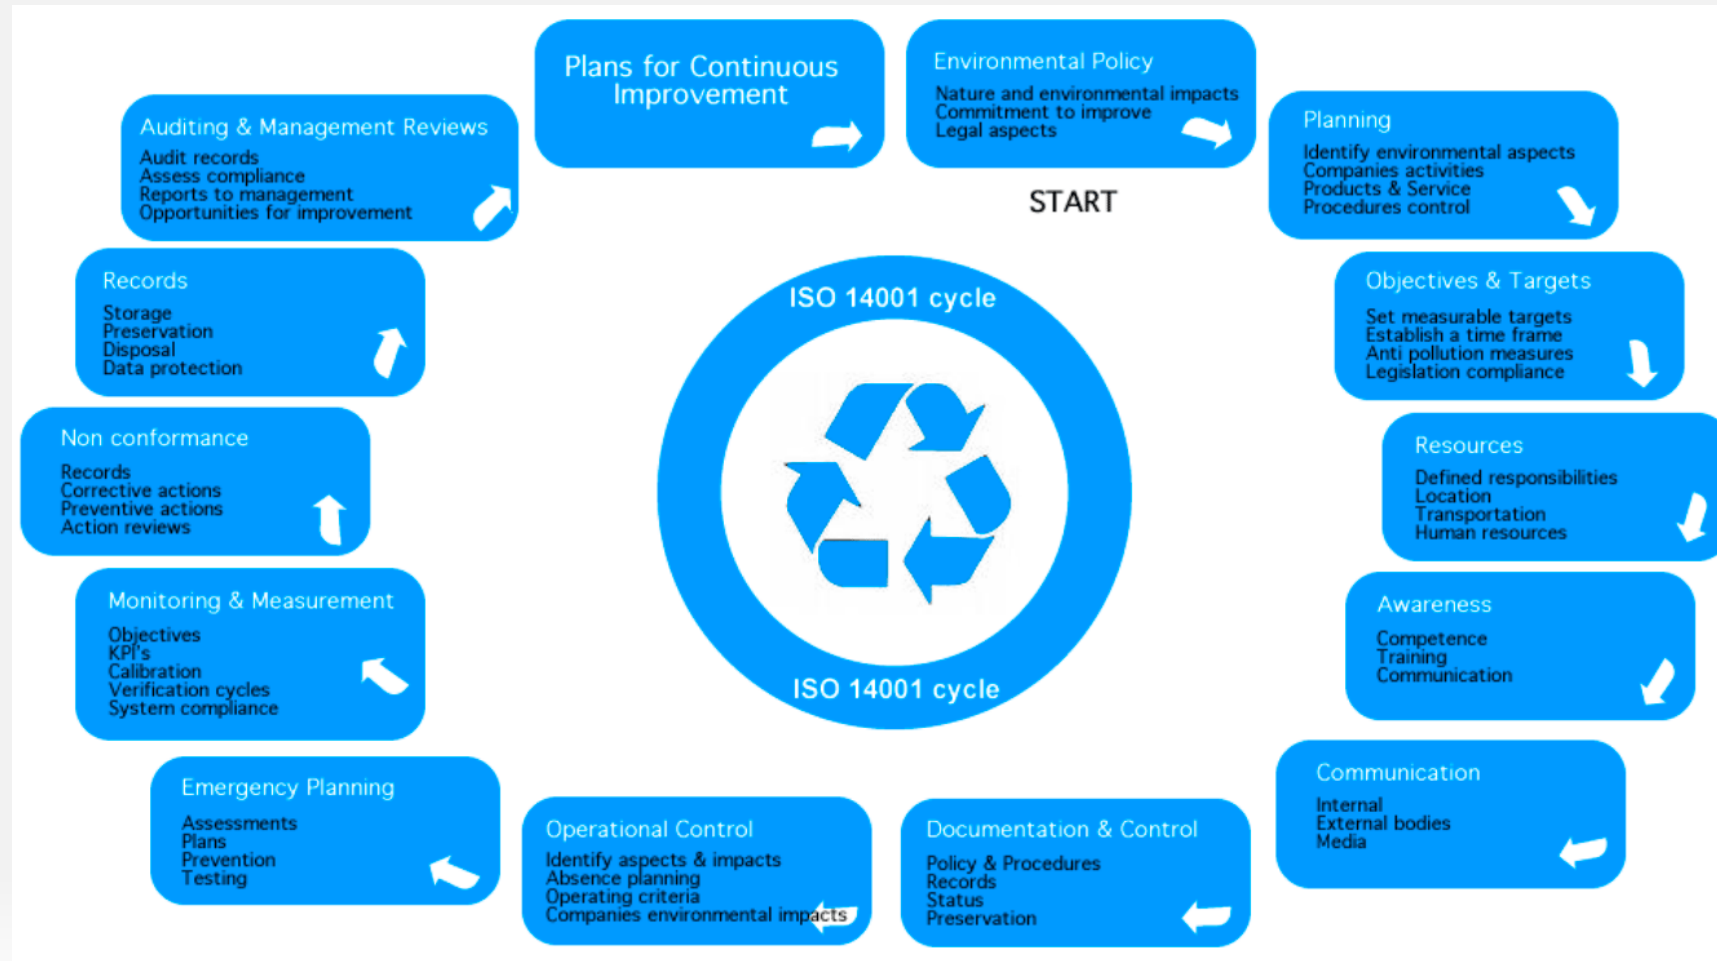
START

Environmental Policy
Nature and environmental impacts
Commitment to improve
Legal aspects

Planning
Identify environmental aspects
Companies activities
Products & Service
Procedures control

Objectives & Targets
Set measurable targets
Establish a time frame
Anti pollution measures
Legislation compliance

Resources
Defined responsibilities
Location
Transportation
Human resources

Awareness
Competence
Training
Communication

Communication
Internal
External bodies
Media

Documentation & Control
Policy & Procedures
Records
Status
Preservation

Operational Control
Identify aspects & impacts
Absence planning
Operating criteria
Companies environmental impacts

Emergency Planning
Assessments
Plans
Prevention
Testing

Monitoring & Measurement
Objectives
KPI's
Calibration
Verification cycles
System compliance

Non conformance
Records
Corrective actions
Preventive actions
Action reviews

Records
Storage
Preservation
Disposal
Data protection

Auditing & Management Reviews
Audit records
Assess compliance
Reports to management
Opportunities for improvement

Plans for Continuous Improvement

ISO 14001 cycle

ISO 14001 cycle